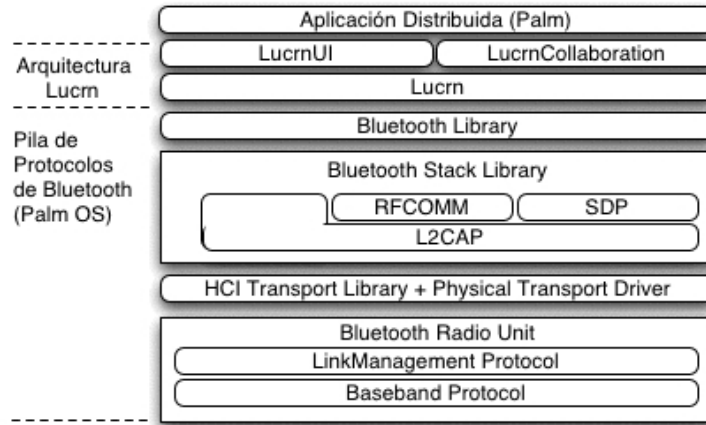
Aplicación Distribuida (Palm)

Arquitectura Lucrn

LucrnUI

LucrnCollaboration

Lucrn

Pila de Protocolos de Bluetooth (Palm OS)

Bluetooth Library

Bluetooth Stack Library

RFCOMM

SDP

L2CAP

HCI Transport Library + Physical Transport Driver

Bluetooth Radio Unit

LinkManagement Protocol

Baseband Protocol